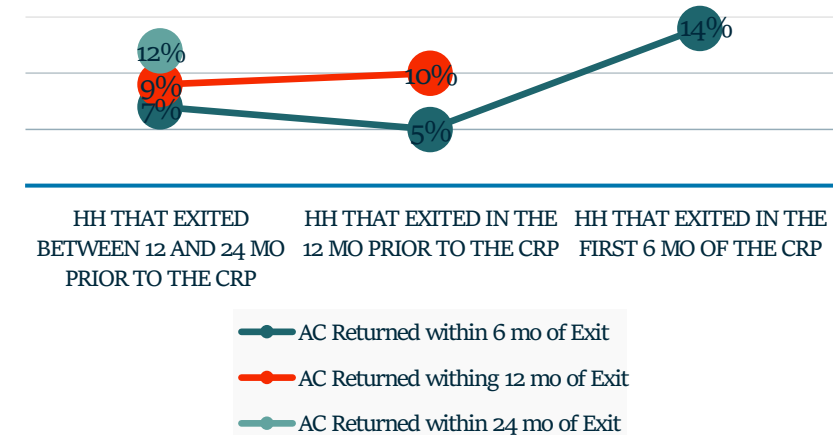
12%
9%
7%
10%
5%
14%

HH THAT EXITED BETWEEN 12 AND 24 MO PRIOR TO THE CRP

HH THAT EXITED IN THE 12 MO PRIOR TO THE CRP

HH THAT EXITED IN THE FIRST 6 MO OF THE CRP

AC Returned within 6 mo of Exit
AC Returned withing 12 mo of Exit
AC Returned within 24 mo of Exit